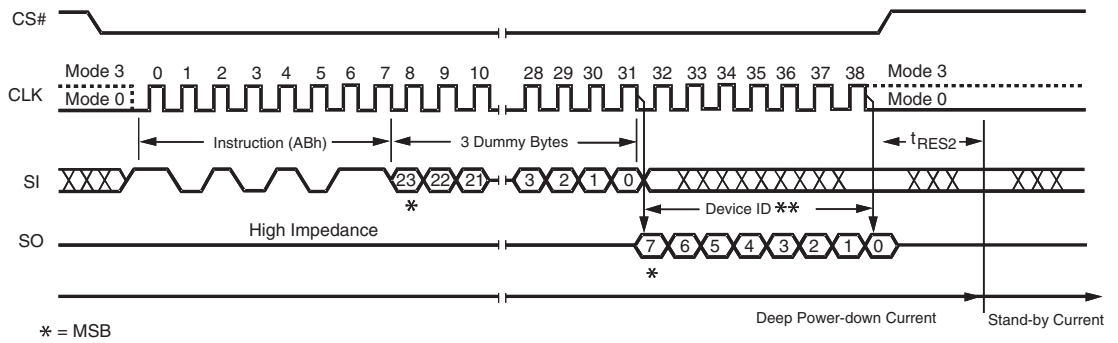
CS#

Mode 3
CLK
Mode 0

0 1 2 3 4 5 6 7 8 9 10 28 29 30 31 32 33 34 35 36 37 38

Mode 3
Mode 0

Instruction (ABh)

3 Dummy Bytes

$t_{RES2}$

SI

23 22 21 3 2 1 0

*

Device ID **

SO

High Impedance

7 6 5 4 3 2 1 0

*

Deep Power-down Current

Stand-by Current

* = MSB